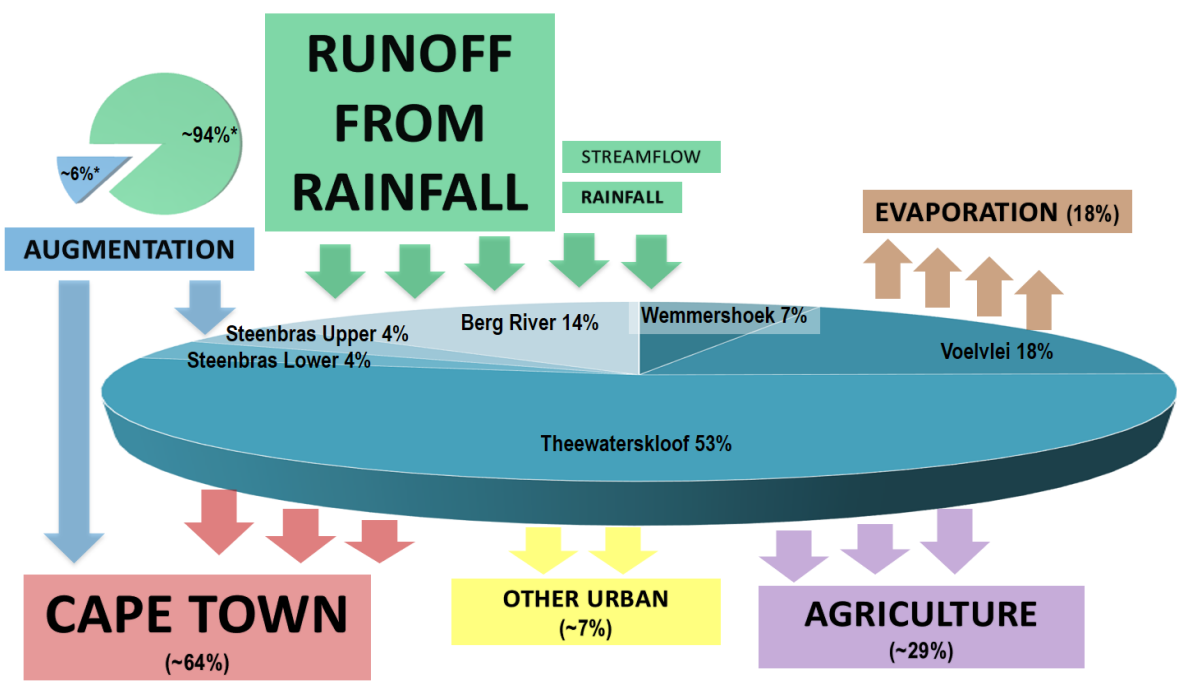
RUNOFF FROM RAINFALL

~94%*

~6%*

STREAMFLOW

RAINFALL

AUGMENTATION

EVAPORATION (18%)

Steenbras Upper 4%

Berg River 14%

Wemmershoek 7%

Steenbras Lower 4%

Voelvlei 18%

Theewaterskloof 53%

CAPE TOWN
(~64%)

OTHER URBAN
(~7%)

AGRICULTURE
(~29%)